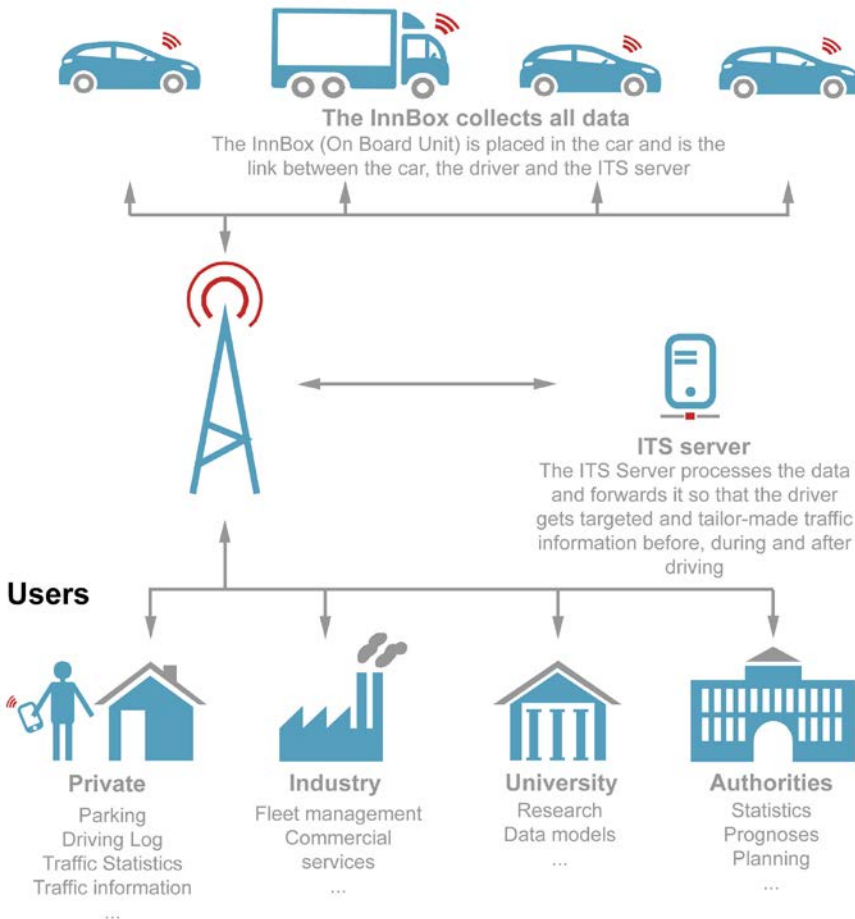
The InnBox collects all data
The InnBox (On Board Unit) is placed in the car and is the link between the car, the driver and the ITS server

ITS server
The ITS Server processes the data and forwards it so that the driver gets targeted and tailor-made traffic information before, during and after driving

Users

Private
Parking
Driving Log
Traffic Statistics
Traffic information
...

Industry
Fleet management
Commercial services
...

University
Research
Data models
...

Authorities
Statistics
Prognoses
Planning
...